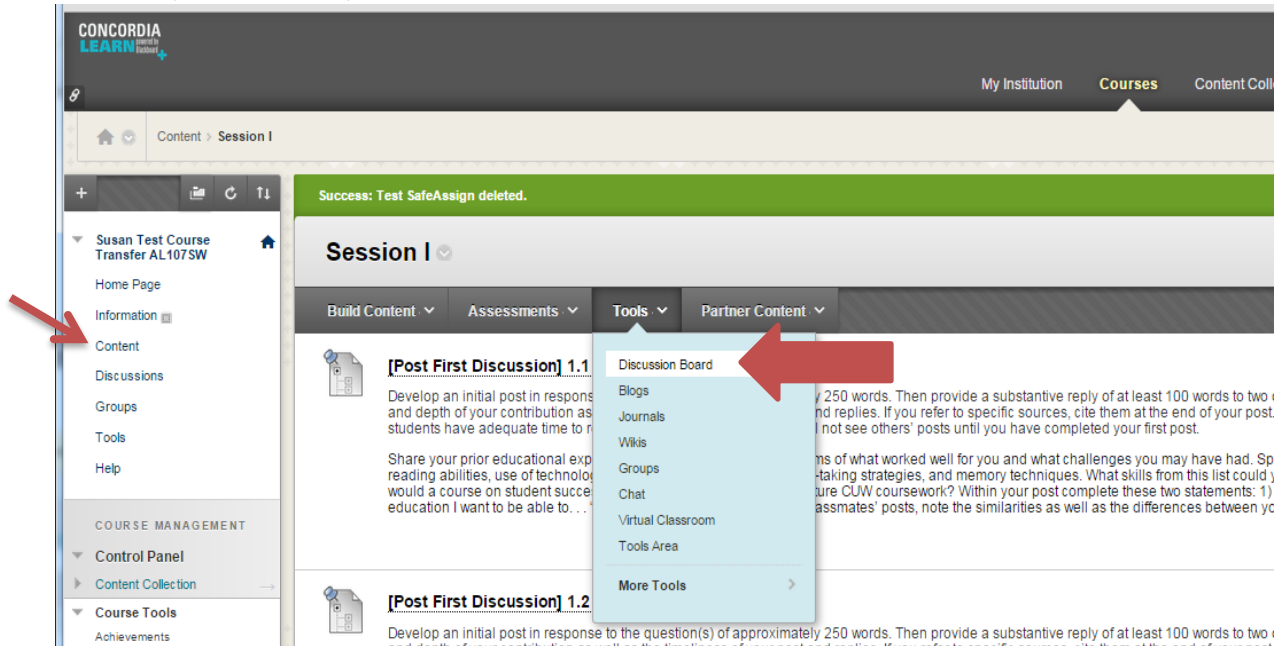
CONCORDIA LEARN

My Institution Courses Content Colle

Content > Session I

Success: Test SafeAssign deleted.

Susan Test Course Transfer AL107SW

Home Page
Information
Content
Discussions
Groups
Tools
Help

COURSE MANAGEMENT
Control Panel
Content Collection
Course Tools
Achievements

Session I

Build Content Assessments Tools Partner Content

Discussion Board
Blogs
Journals
Wikis
Groups
Chat
Virtual Classroom
Tools Area
More Tools

[Post First Discussion] 1.1

Develop an initial post in respons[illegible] y 250 words. Then provide a substantive reply of at least 100 words to two c and depth of your contribution as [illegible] nd replies. If you refer to specific sources, cite them at the end of your post. students have adequate time to r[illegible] l not see others' posts until you have completed your first post.

Share your prior educational exp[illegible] ms of what worked well for you and what challenges you may have had. Sp reading abilities, use of technolog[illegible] -taking strategies, and memory techniques. What skills from this list could y would a course on student succe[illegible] ture CUW coursework? Within your post complete these two statements: 1) education I want to be able to. . . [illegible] assmates' posts, note the similarities as well as the differences between yo

[Post First Discussion] 1.2

Develop an initial post in response to the question(s) of approximately 250 words. Then provide a substantive reply of at least 100 words to two c